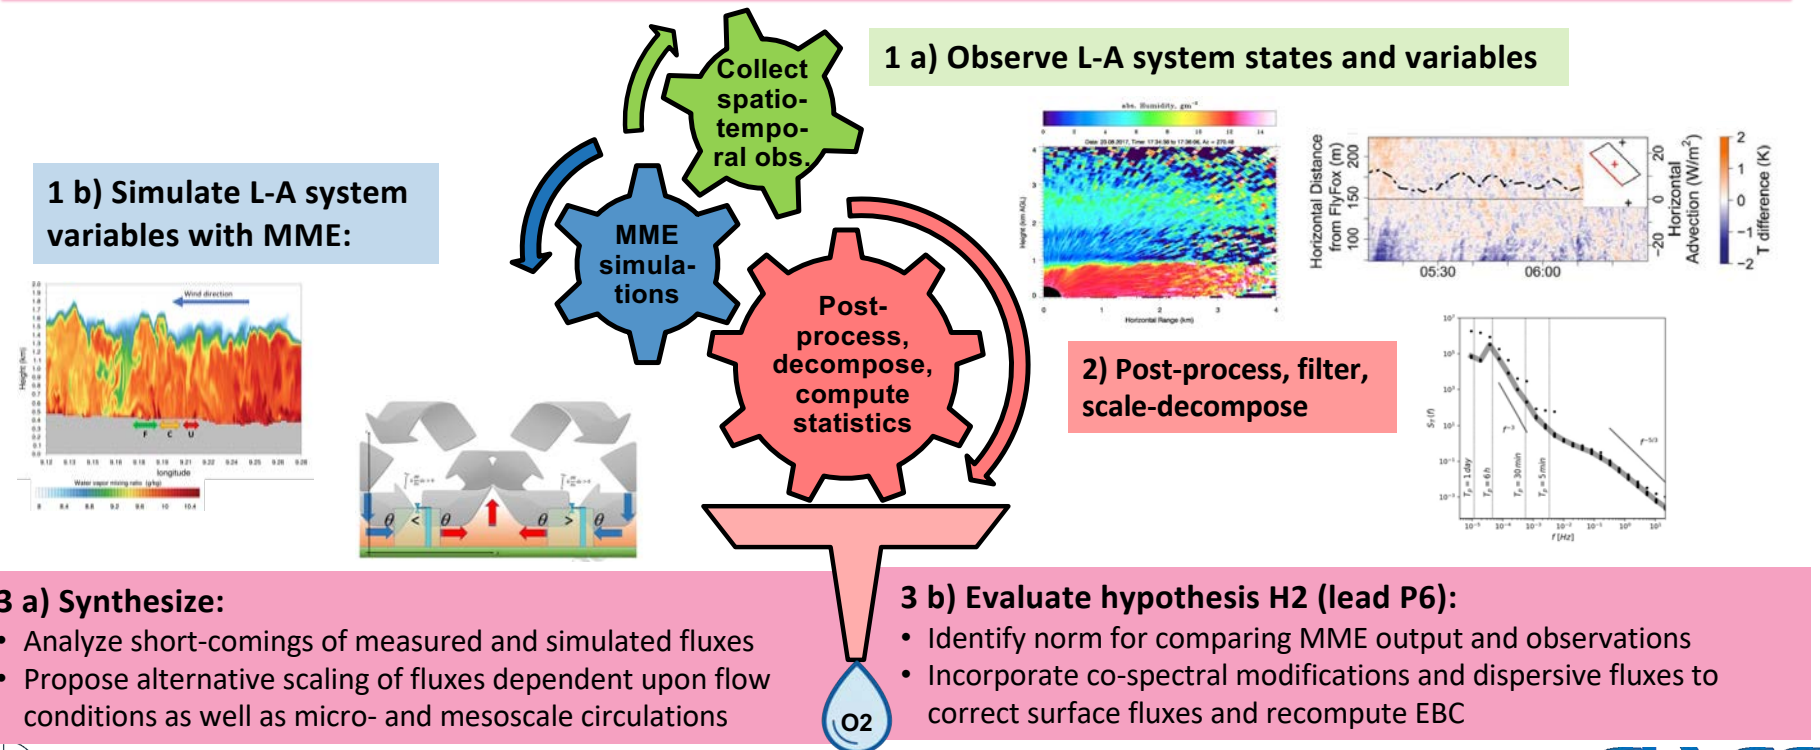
Collect spatio-tempo-ral obs.

1 a) Observe L-A system states and variables

1 b) Simulate L-A system variables with MME:

MME simula-tions

Post-process, decompose, compute statistics

abs. Humidity, gm⁻³

Height (km AGL)

Horizontal Range (km)

Horizontal Distance from FlyFox (m)

05:30

06:00

Horizontal Advection (W/m²)

T difference (K)

2) Post-process, filter, scale-decompose

Wind direction

Height (km)

longitude

Water vapor mixing ratio (g/kg)

F C U

$\theta$ < $\theta$ $\theta$ > $\theta$

$f^{-3}$

$f^{-5/3}$

$T_p = 1$ day

$T_p = 6$ h

$T_p = 30$ min

$T_p = 5$ min

f [Hz]

3 a) Synthesize:
• Analyze short-comings of measured and simulated fluxes
• Propose alternative scaling of fluxes dependent upon flow conditions as well as micro- and mesoscale circulations

O2

3 b) Evaluate hypothesis H2 (lead P6):
• Identify norm for comparing MME output and observations
• Incorporate co-spectral modifications and dispersive fluxes to correct surface fluxes and recompute EBC